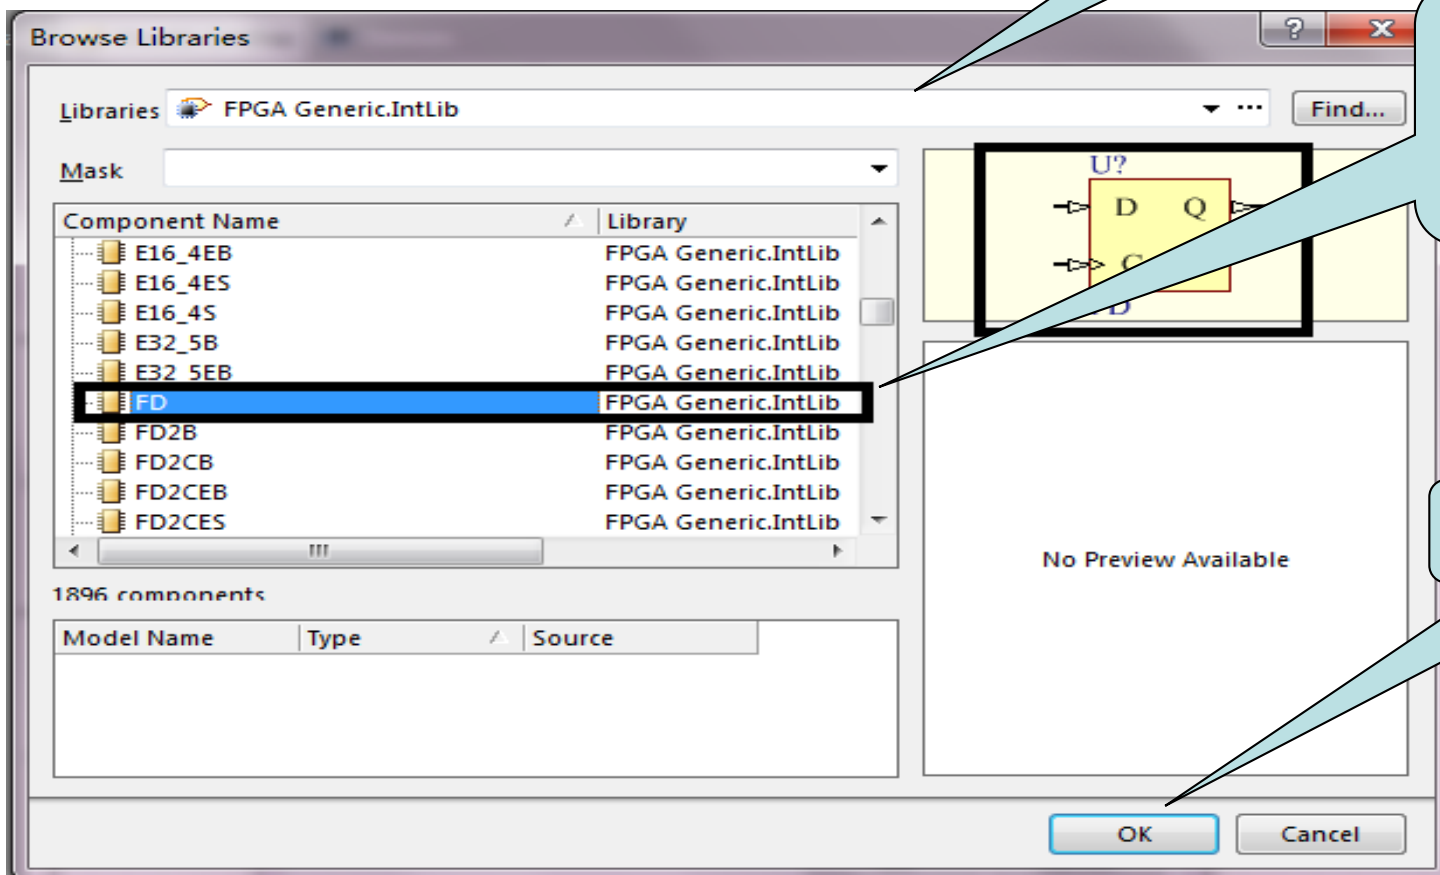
Browse Libraries

Libraries FPGA Generic.IntLib ... Find...

Mask

| Component Name | Library |
|---|---|
| E16_4EB | FPGA Generic.IntLib |
| E16_4ES | FPGA Generic.IntLib |
| E16_4S | FPGA Generic.IntLib |
| E32_5B | FPGA Generic.IntLib |
| E32_5EB | FPGA Generic.IntLib |
| FD | FPGA Generic.IntLib |
| FD2B | FPGA Generic.IntLib |
| FD2CB | FPGA Generic.IntLib |
| FD2CEB | FPGA Generic.IntLib |
| FD2CES | FPGA Generic.IntLib |

1896 components

| Model Name | Type | Source |
|---|---|---|

U?
D Q
C

No Preview Available

OK Cancel